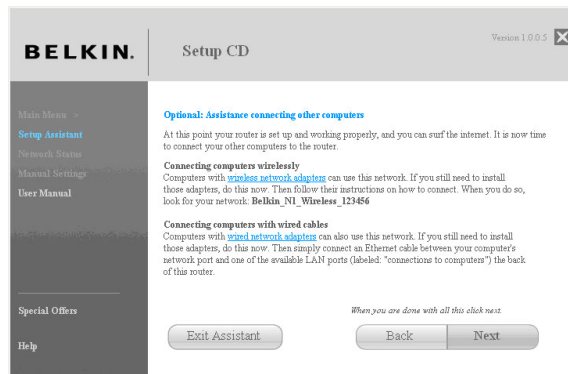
BELKIN.

Setup CD

Version 1.0.0.5

Main Menu >
Setup Assistant
Network Status
Manual Settings
User Manual

Special Offers

Help

Optional: Assistance connecting other computers

At this point your router is set up and working properly, and you can surf the internet. It is now time to connect your other computers to the router.

Connecting computers wirelessly
Computers with wireless network adapters can use this network. If you still need to install those adapters, do this now. Then follow their instructions on how to connect. When you do so, look for your network: Belkin_N1_Wireless_123456

Connecting computers with wired cables
Computers with wired network adapters can also use this network. If you still need to install those adapters, do this now. Then simply connect an Ethernet cable between your computer's network port and one of the available LAN ports (labeled: "connections to computers") the back of this router.

When you are done with all this click next.

Exit Assistant

Back

Next